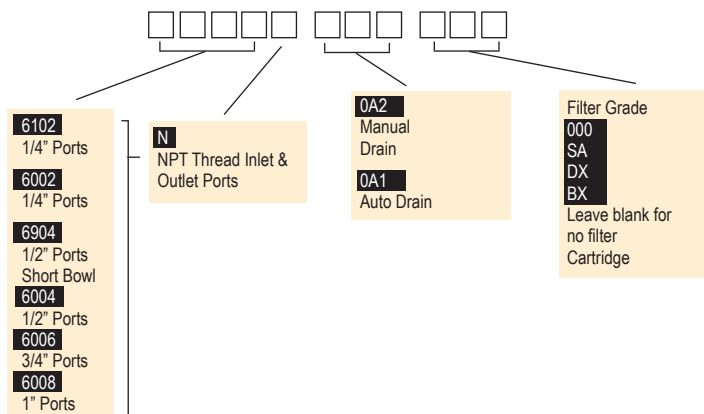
6102
1/4" Ports

6002
1/4" Ports

6904
1/2" Ports
Short Bowl

6004
1/2" Ports

6006
3/4" Ports

6008
1" Ports

N
NPT Thread Inlet & Outlet Ports

0A2
Manual
Drain

0A1
Auto Drain

Filter Grade
000
SA
DX
BX
Leave blank for no filter Cartridge